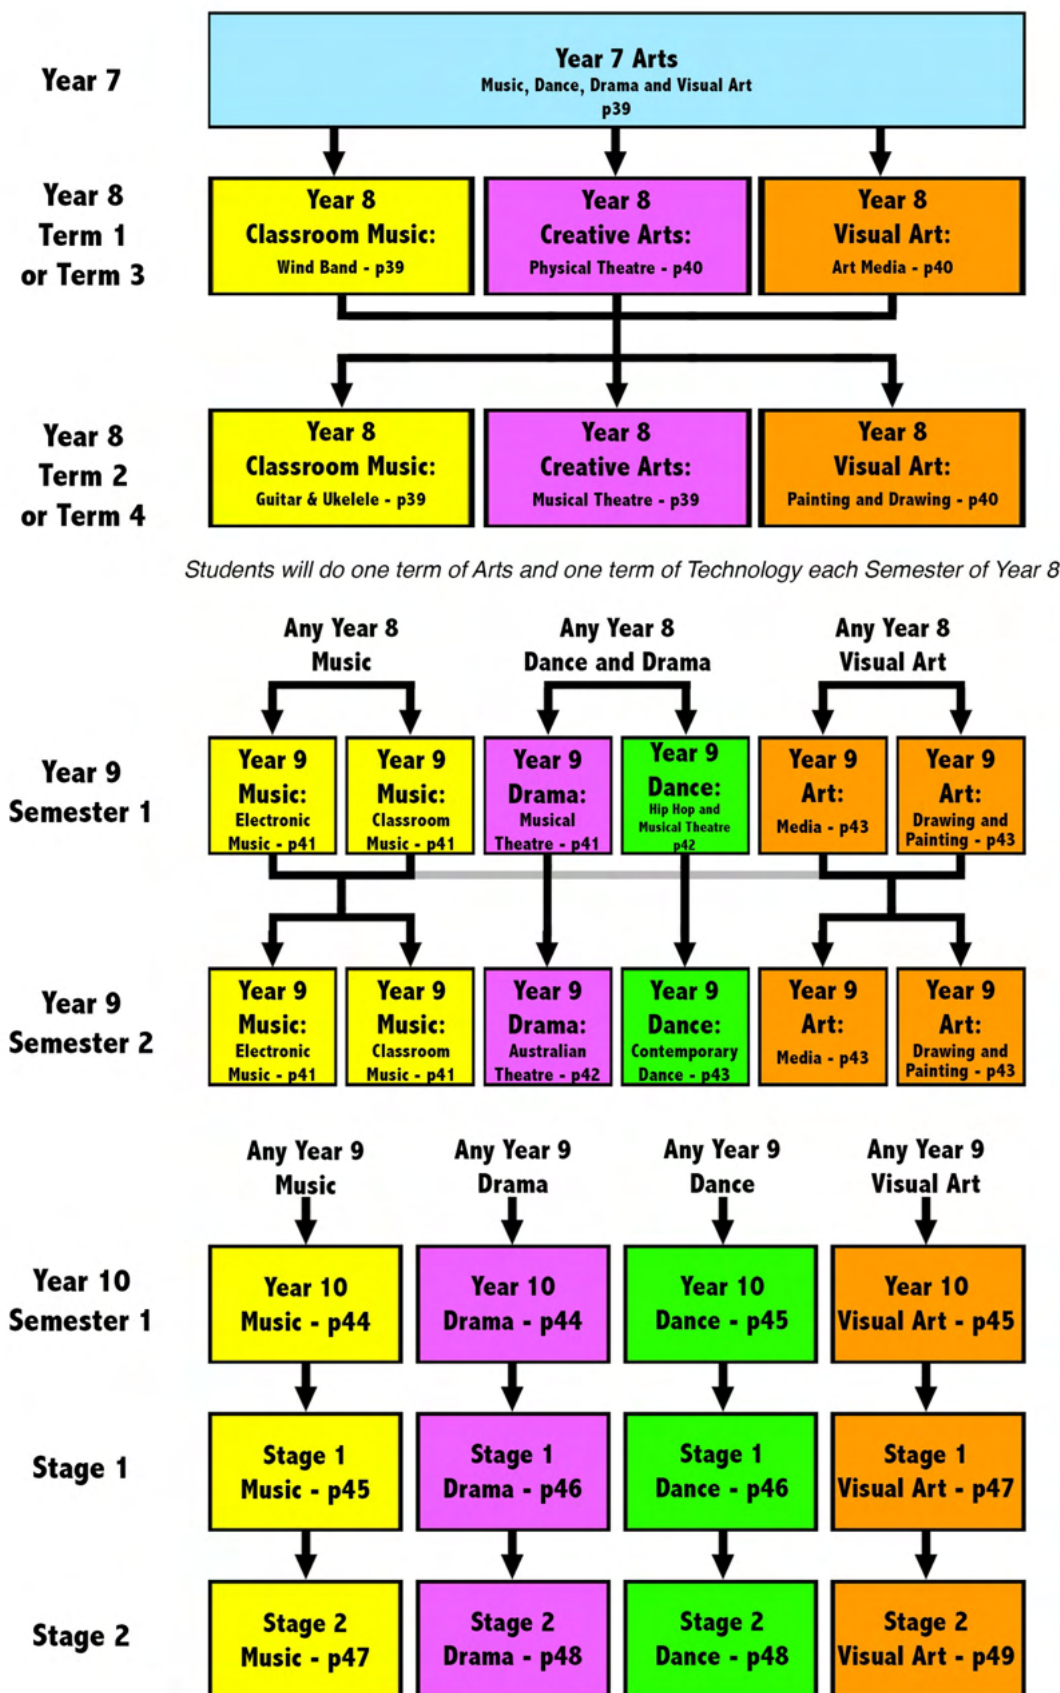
Year 7

Year 7 Arts
Music, Dance, Drama and Visual Art
p39

Year 8
Term 1
or Term 3

Year 8
Classroom Music:
Wind Band - p39

Year 8
Creative Arts:
Physical Theatre - p40

Year 8
Visual Art:
Art Media - p40

Year 8
Term 2
or Term 4

Year 8
Classroom Music:
Guitar & Ukelele - p39

Year 8
Creative Arts:
Musical Theatre - p39

Year 8
Visual Art:
Painting and Drawing - p40

Students will do one term of Arts and one term of Technology each Semester of Year 8

Any Year 8
Music

Any Year 8
Dance and Drama

Any Year 8
Visual Art

Year 9
Semester 1

Year 9
Music:
Electronic
Music - p41

Year 9
Music:
Classroom
Music - p41

Year 9
Drama:
Musical
Theatre - p41

Year 9
Dance:
Hip Hop and
Musical Theatre
p42

Year 9
Art:
Media - p43

Year 9
Art:
Drawing and
Painting - p43

Year 9
Semester 2

Year 9
Music:
Electronic
Music - p41

Year 9
Music:
Classroom
Music - p41

Year 9
Drama:
Australian
Theatre - p42

Year 9
Dance:
Contemporary
Dance - p43

Year 9
Art:
Media - p43

Year 9
Art:
Drawing and
Painting - p43

Any Year 9
Music

Any Year 9
Drama

Any Year 9
Dance

Any Year 9
Visual Art

Year 10
Semester 1

Year 10
Music - p44

Year 10
Drama - p44

Year 10
Dance - p45

Year 10
Visual Art - p45

Stage 1

Stage 1
Music - p45

Stage 1
Drama - p46

Stage 1
Dance - p46

Stage 1
Visual Art - p47

Stage 2

Stage 2
Music - p47

Stage 2
Drama - p48

Stage 2
Dance - p48

Stage 2
Visual Art - p49